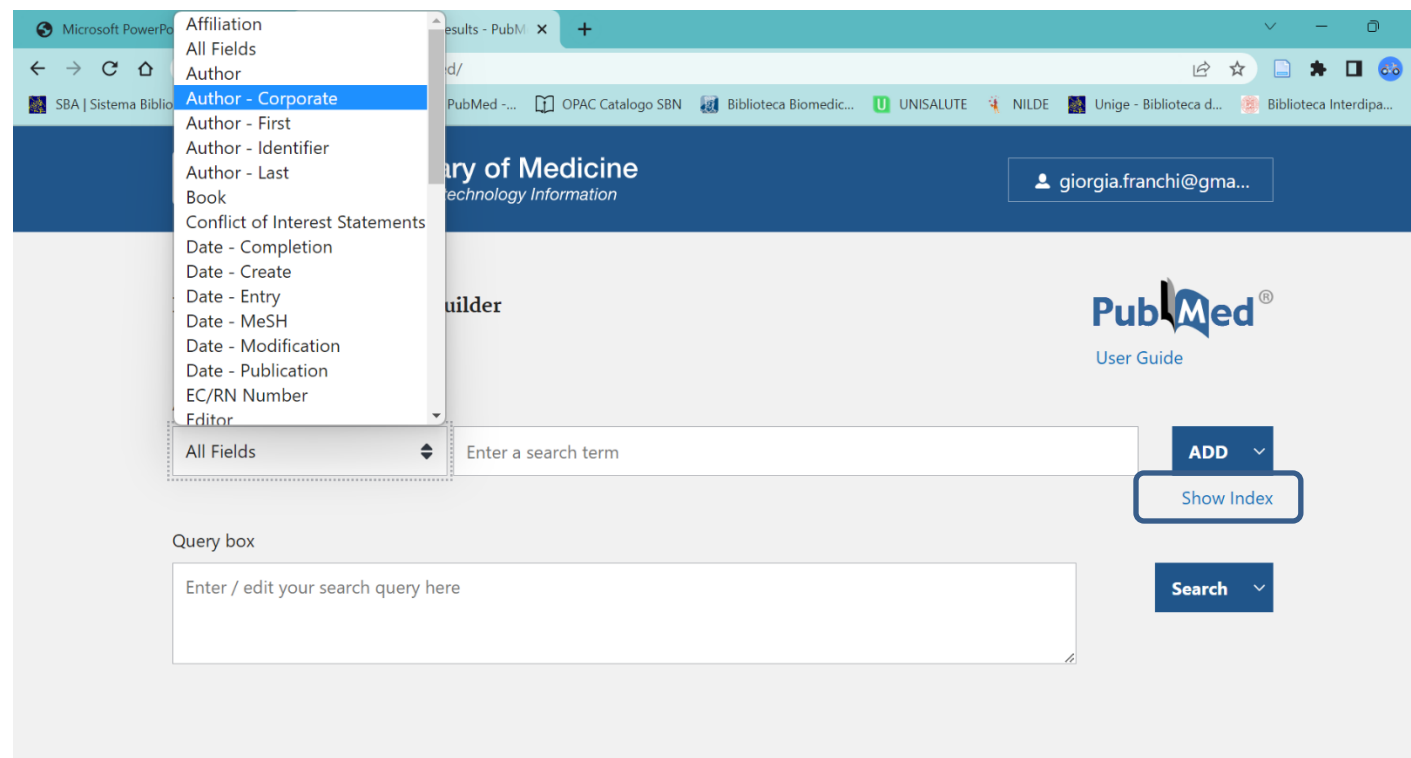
Microsoft PowerPo

esults - PubM ×

+

d/

SBA | Sistema Biblio

PubMed -...

OPAC Catalogo SBN

Biblioteca Biomedic...

UNISALUTE

NILDE

Unige - Biblioteca d...

Biblioteca Interdipa...

Affiliation
All Fields
Author
Author - Corporate
Author - First
Author - Identifier
Author - Last
Book
Conflict of Interest Statements
Date - Completion
Date - Create
Date - Entry
Date - MeSH
Date - Modification
Date - Publication
EC/RN Number
Editor

ary of Medicine

echnology Information

giorgia.franchi@gma...

uilder

PubMed®

User Guide

All Fields

Enter a search term

ADD

Show Index

Query box

Enter / edit your search query here

Search